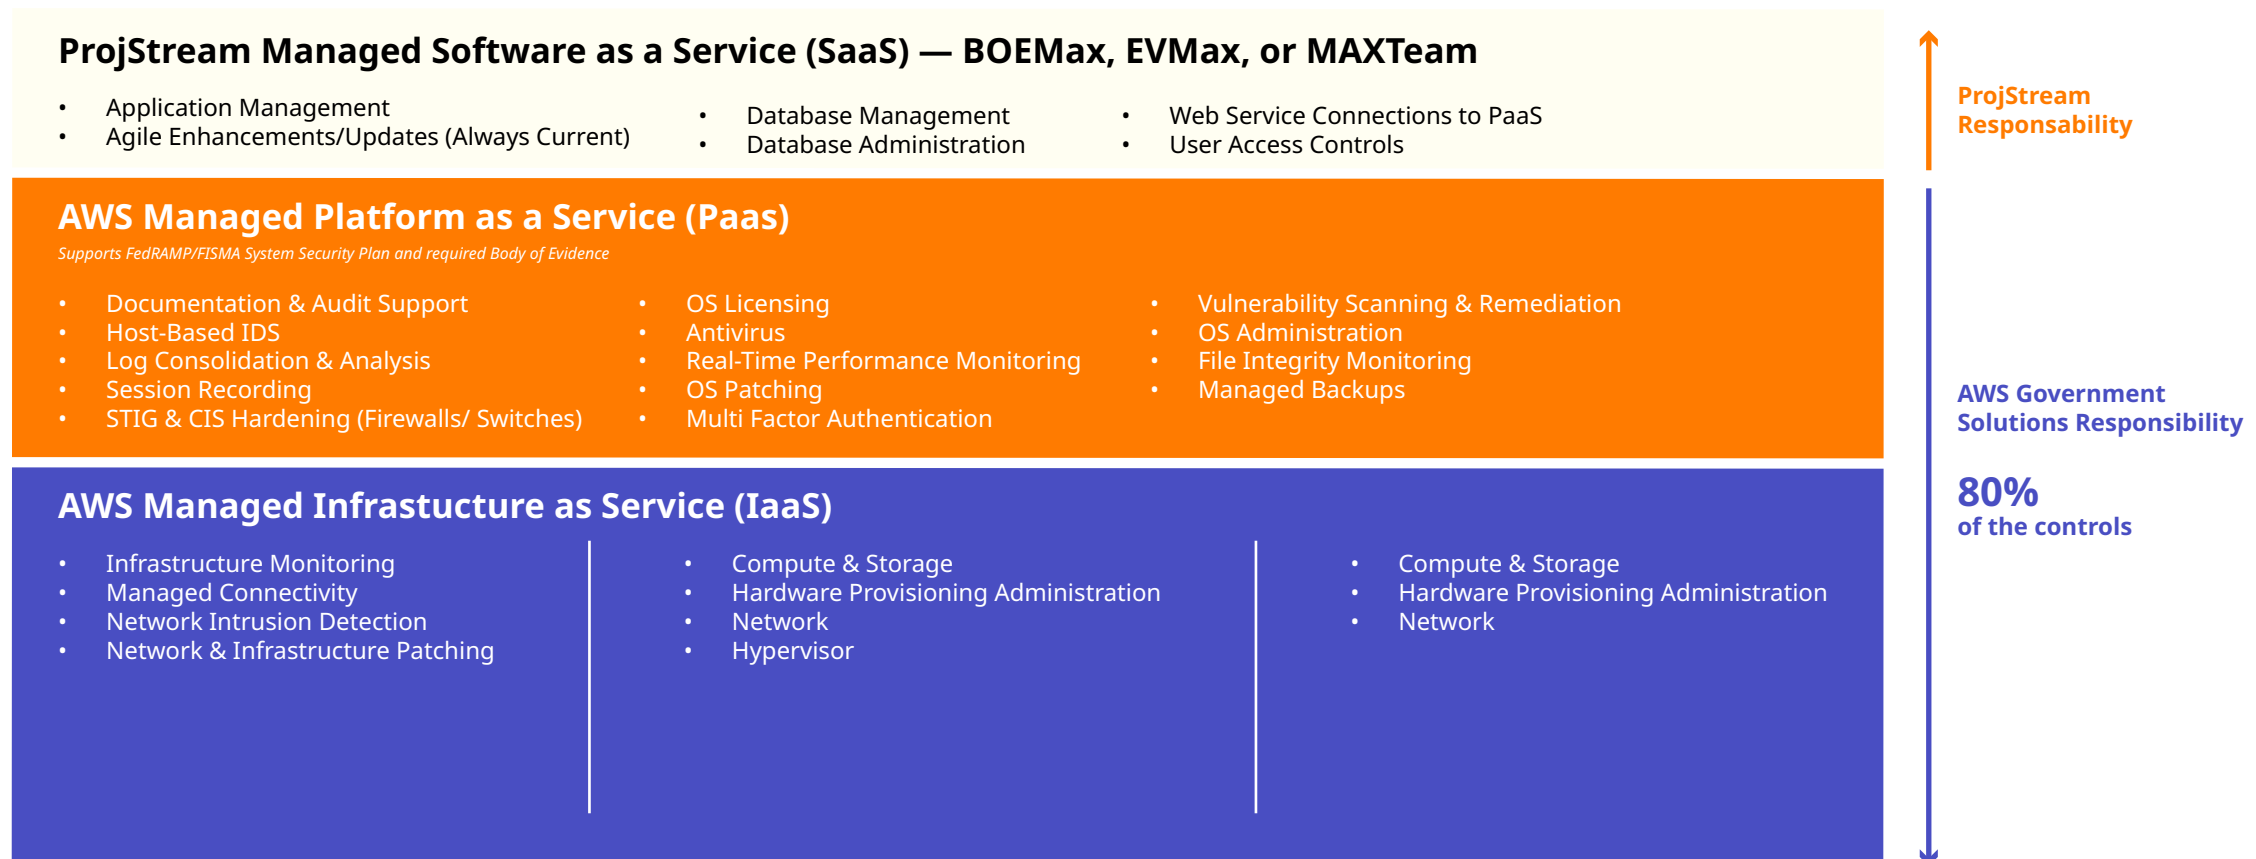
ProjStream Managed Software as a Service (SaaS) — BOEMax, EVMax, or MAXTeam

- Application Management
- Agile Enhancements/Updates (Always Current)

- Database Management
- Database Administration

- Web Service Connections to PaaS
- User Access Controls

ProjStream Responsability

AWS Managed Platform as a Service (Paas)

Supports FedRAMP/FISMA System Security Plan and required Body of Evidence

- Documentation & Audit Support
- Host-Based IDS
- Log Consolidation & Analysis
- Session Recording
- STIG & CIS Hardening (Firewalls/ Switches)

- OS Licensing
- Antivirus
- Real-Time Performance Monitoring
- OS Patching
- Multi Factor Authentication

- Vulnerability Scanning & Remediation
- OS Administration
- File Integrity Monitoring
- Managed Backups

AWS Government Solutions Responsibility

80%
of the controls

AWS Managed Infrastucture as Service (IaaS)

- Infrastructure Monitoring
- Managed Connectivity
- Network Intrusion Detection
- Network & Infrastructure Patching

- Compute & Storage
- Hardware Provisioning Administration
- Network
- Hypervisor

- Compute & Storage
- Hardware Provisioning Administration
- Network